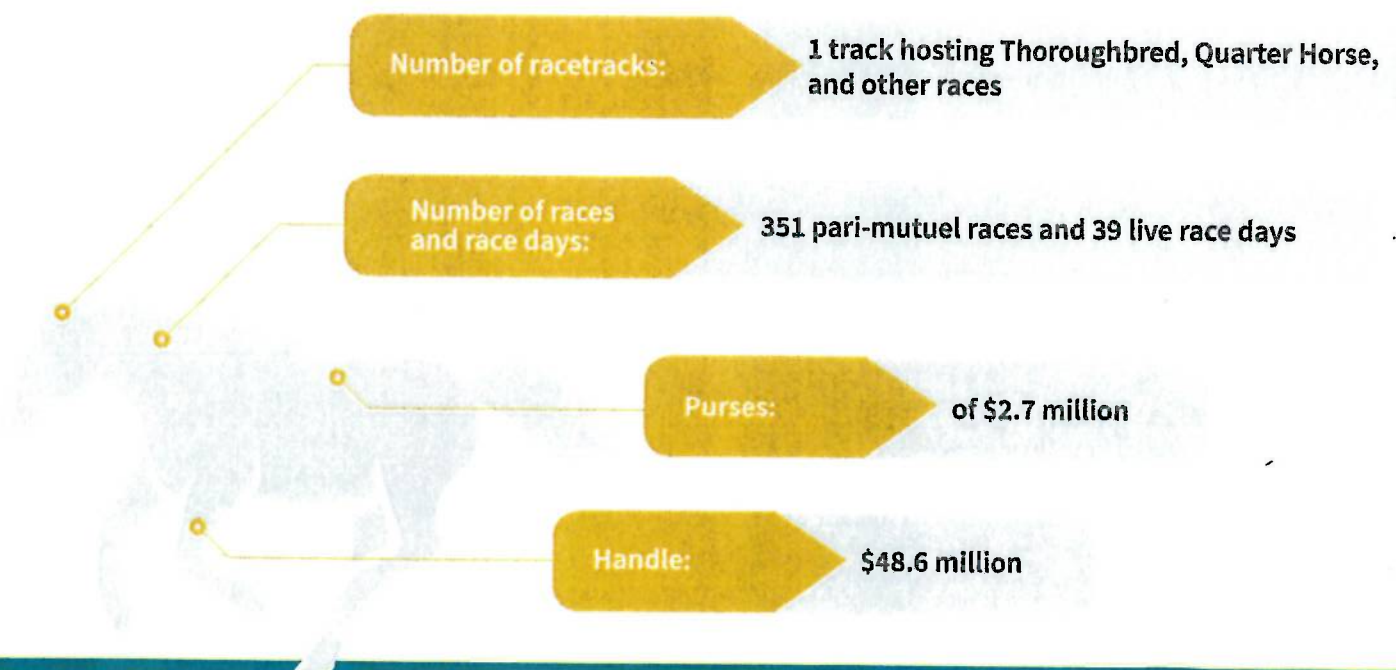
Number of racetracks: 1 track hosting Thoroughbred, Quarter Horse, and other races

Number of races and race days: 351 pari-mutuel races and 39 live race days

Purses: of $2.7 million

Handle: $48.6 million